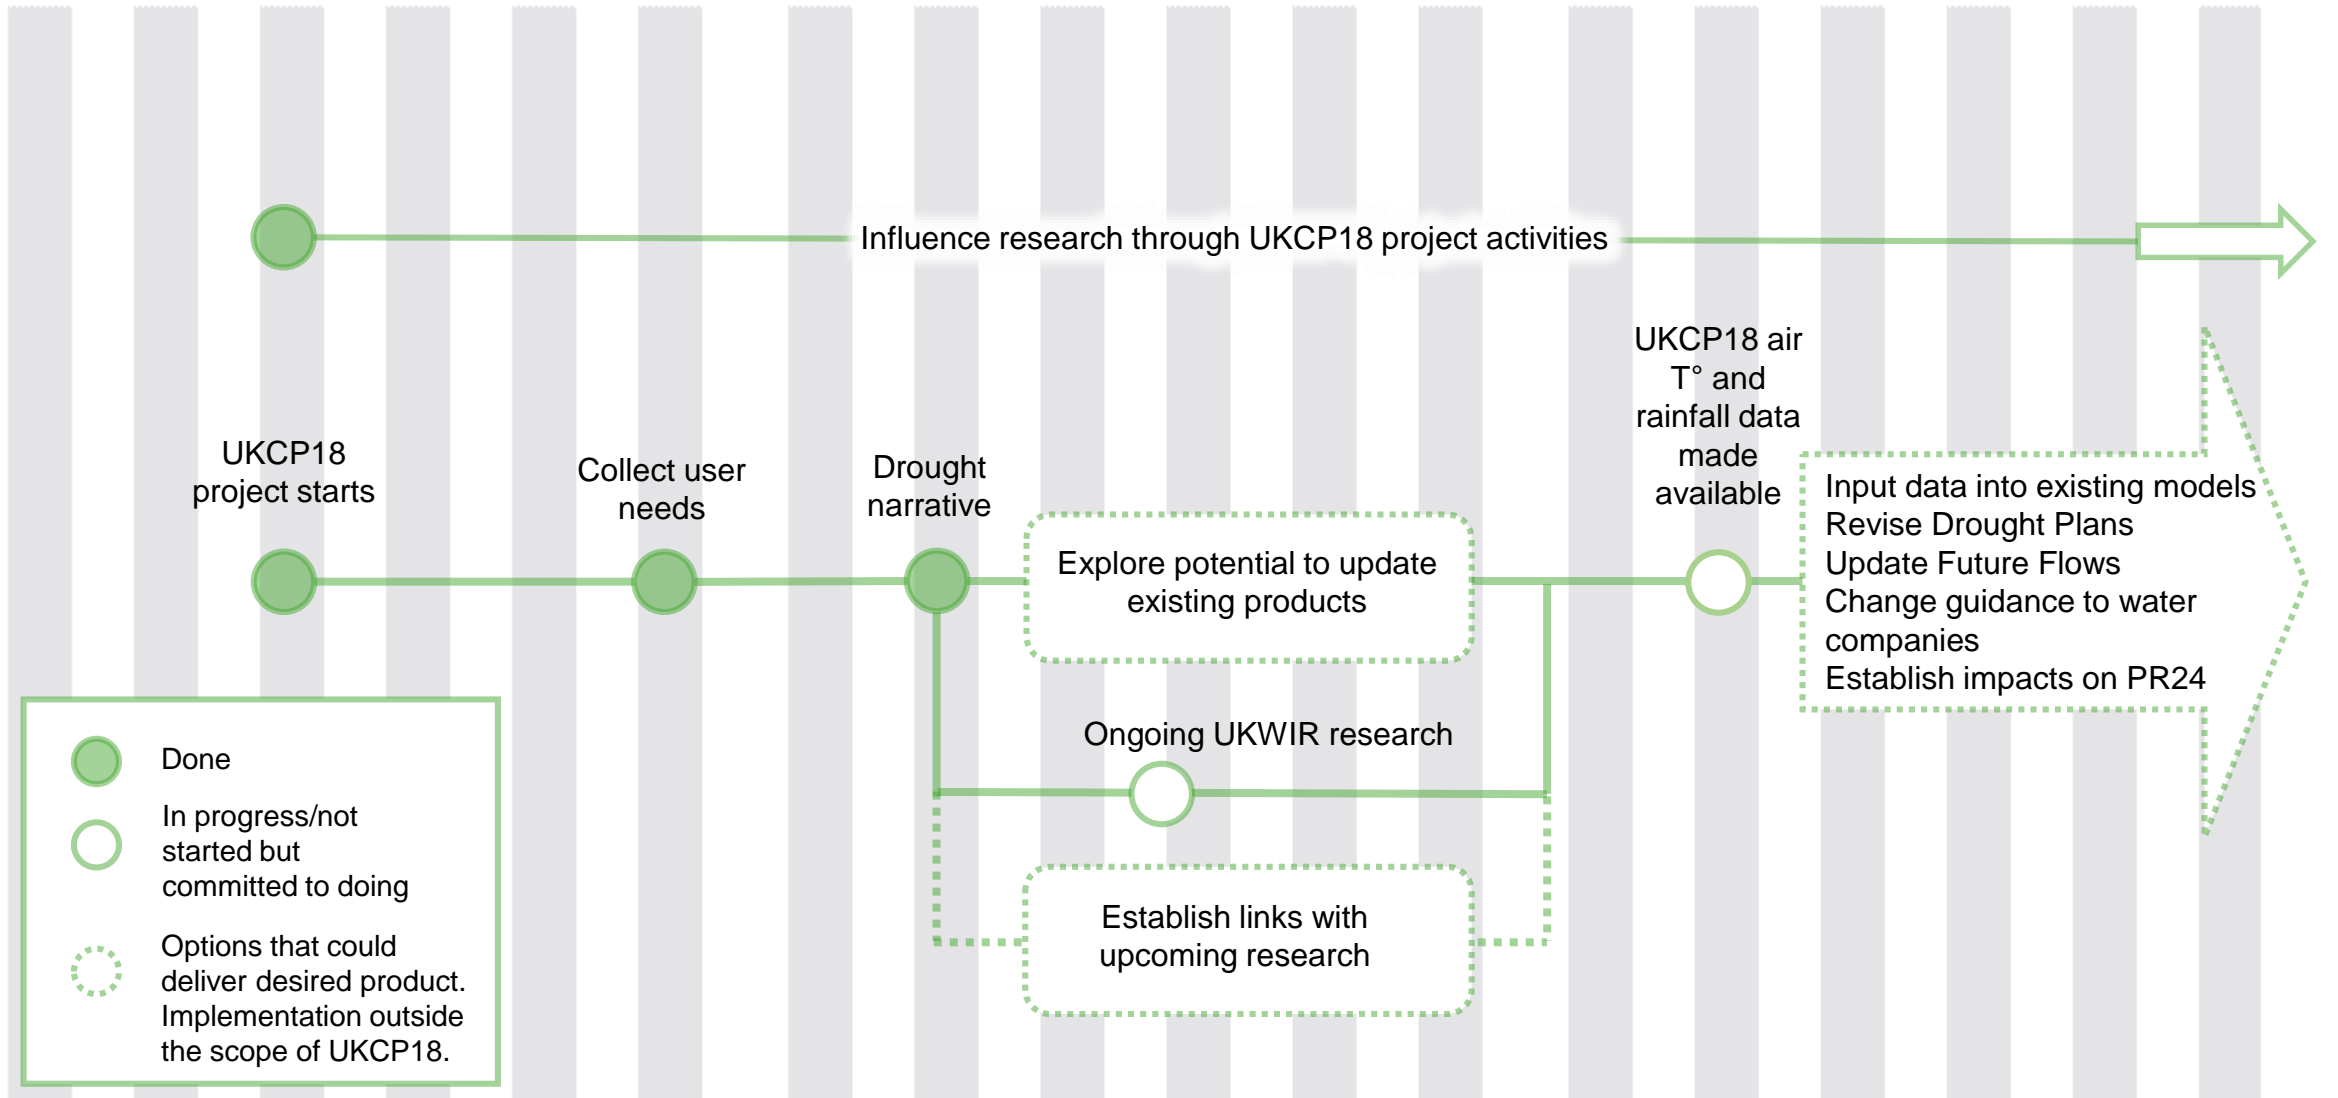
Influence research through UKCP18 project activities

UKCP18 project starts

Collect user needs

Drought narrative

Explore potential to update existing products

UKCP18 air T° and rainfall data made available

Input data into existing models
Revise Drought Plans
Update Future Flows
Change guidance to water companies
Establish impacts on PR24

Ongoing UKWIR research

Establish links with upcoming research

Done

In progress/not started but committed to doing

Options that could deliver desired product. Implementation outside the scope of UKCP18.